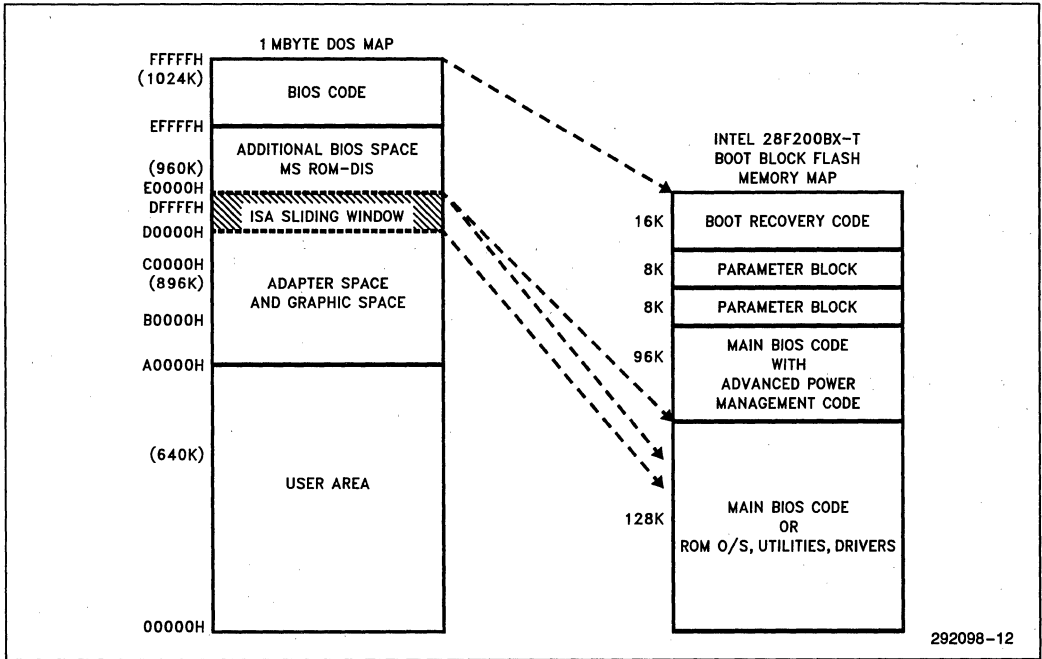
1 MBYTE DOS MAP

FFFFFH
(1024K)

BIOS CODE

EFFFFH

ADDITIONAL BIOS SPACE
MS ROM-DIS

(960K)
E0000H
DFFFFH

ISA SLIDING WINDOW

D0000H
C0000H
(896K)

ADAPTER SPACE
AND GRAPHIC SPACE

B0000H

A0000H

(640K)

USER AREA

00000H

INTEL 28F200BX-T
BOOT BLOCK FLASH
MEMORY MAP

16K BOOT RECOVERY CODE

8K PARAMETER BLOCK

8K PARAMETER BLOCK

96K MAIN BIOS CODE
WITH
ADVANCED POWER
MANAGEMENT CODE

128K MAIN BIOS CODE
OR
ROM O/S, UTILITIES, DRIVERS

292098-12